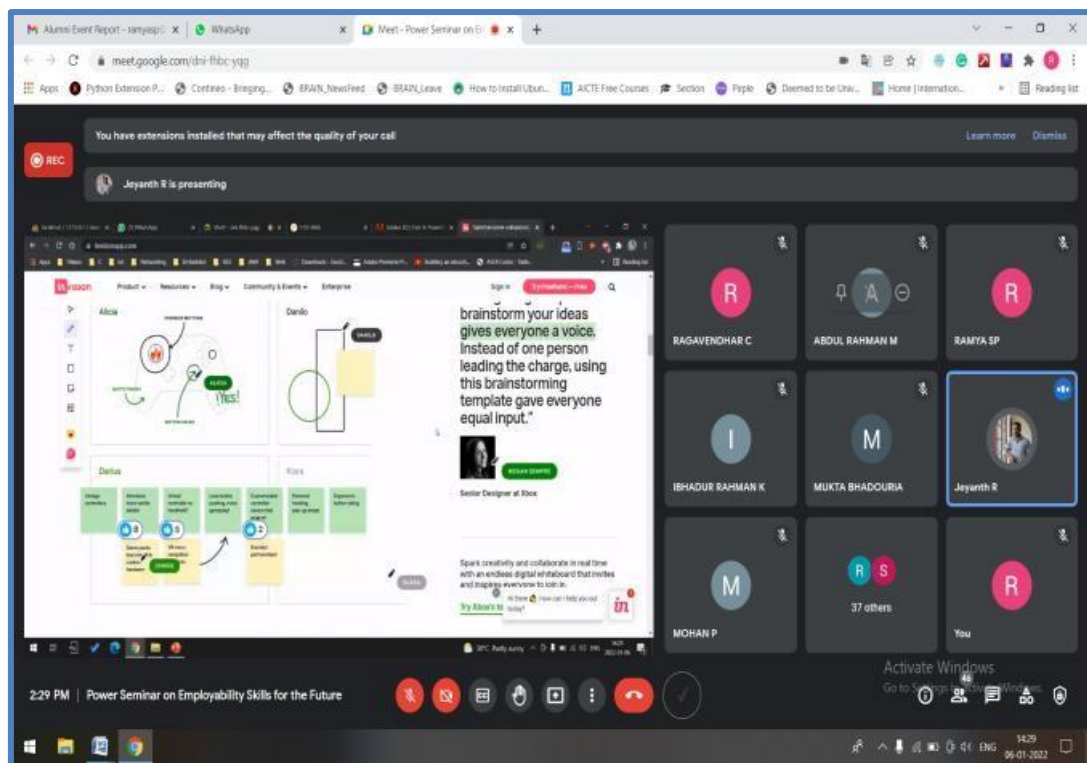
Alumni Event Report - ramyasp | WhatsApp | Meet - Power Seminar on E

meet.google.com/dni-fhbc-yqg

Apps | Python Extension P... | Contineo - Bringing... | BRAIN_NewsFeed | BRAIN_Leave | How to Install Ubun... | AICTE Free Courses | Section | Pirple | Deemed to be Univ... | Home | Internation... | Reading list

You have extensions installed that may affect the quality of your call
Learn more | Dismiss

REC

Jeyanth R is presenting

invision | Product | Resources | Blog | Community & Events | Enterprise | Sign in | Try Freehand—Free

Alicia | Danilo | Darius | Kiara

brainstorm your ideas gives everyone a voice. Instead of one person leading the charge, using this brainstorming template gave everyone equal input."

MEGAN DEMPRE

Senior Designer at Xbox

Spark creativity and collaborate in real time with an endless digital whiteboard that invites and inspires everyone to join in.

Try Xbox's te

Hi there! How can I help you out today?

R
RAGAVENDHAR C

A
ABDUL RAHMAN M

R
RAMYA SP

I
IBHADUR RAHMAN K

M
MUKTA BHADOURIA

Jeyanth R

M
MOHAN P

R S
37 others

R
You

Activate Windows
Go to Settings to activate Windows.

2:29 PM | Power Seminar on Employability Skills for the Future

46

ENG 14:29 06-01-2022